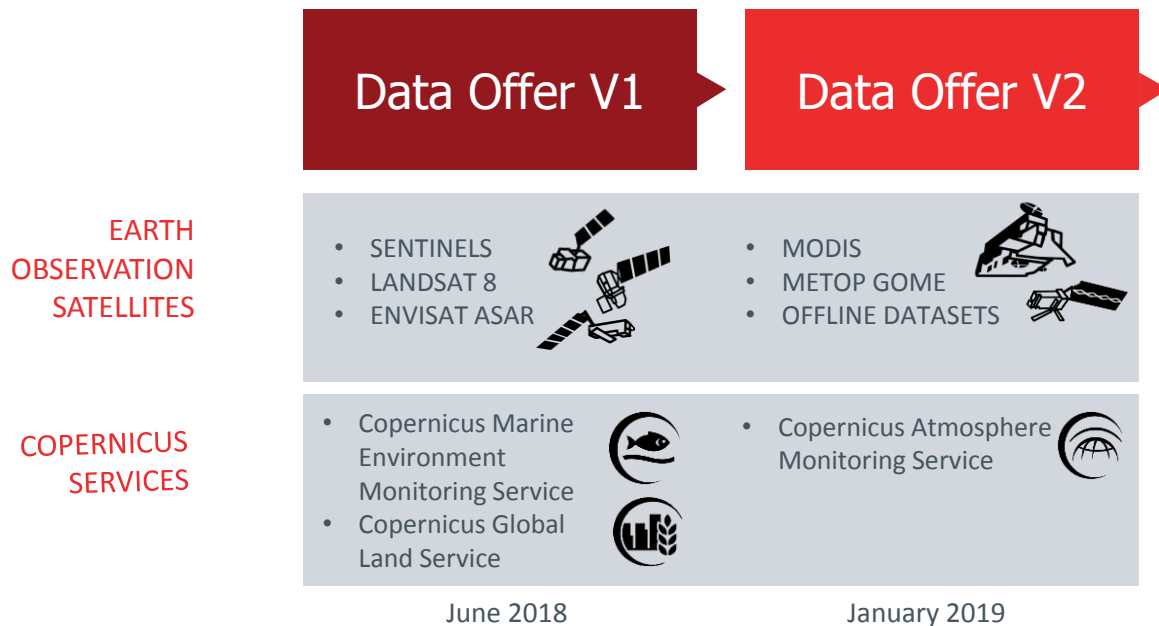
Data Offer V1

Data Offer V2

EARTH OBSERVATION SATELLITES

- SENTINELS
- LANDSAT 8
- ENVISAT ASAR

- MODIS
- METOP GOME
- OFFLINE DATASETS

COPERNICUS SERVICES

- Copernicus Marine Environment Monitoring Service
- Copernicus Global Land Service

- Copernicus Atmosphere Monitoring Service

June 2018

January 2019